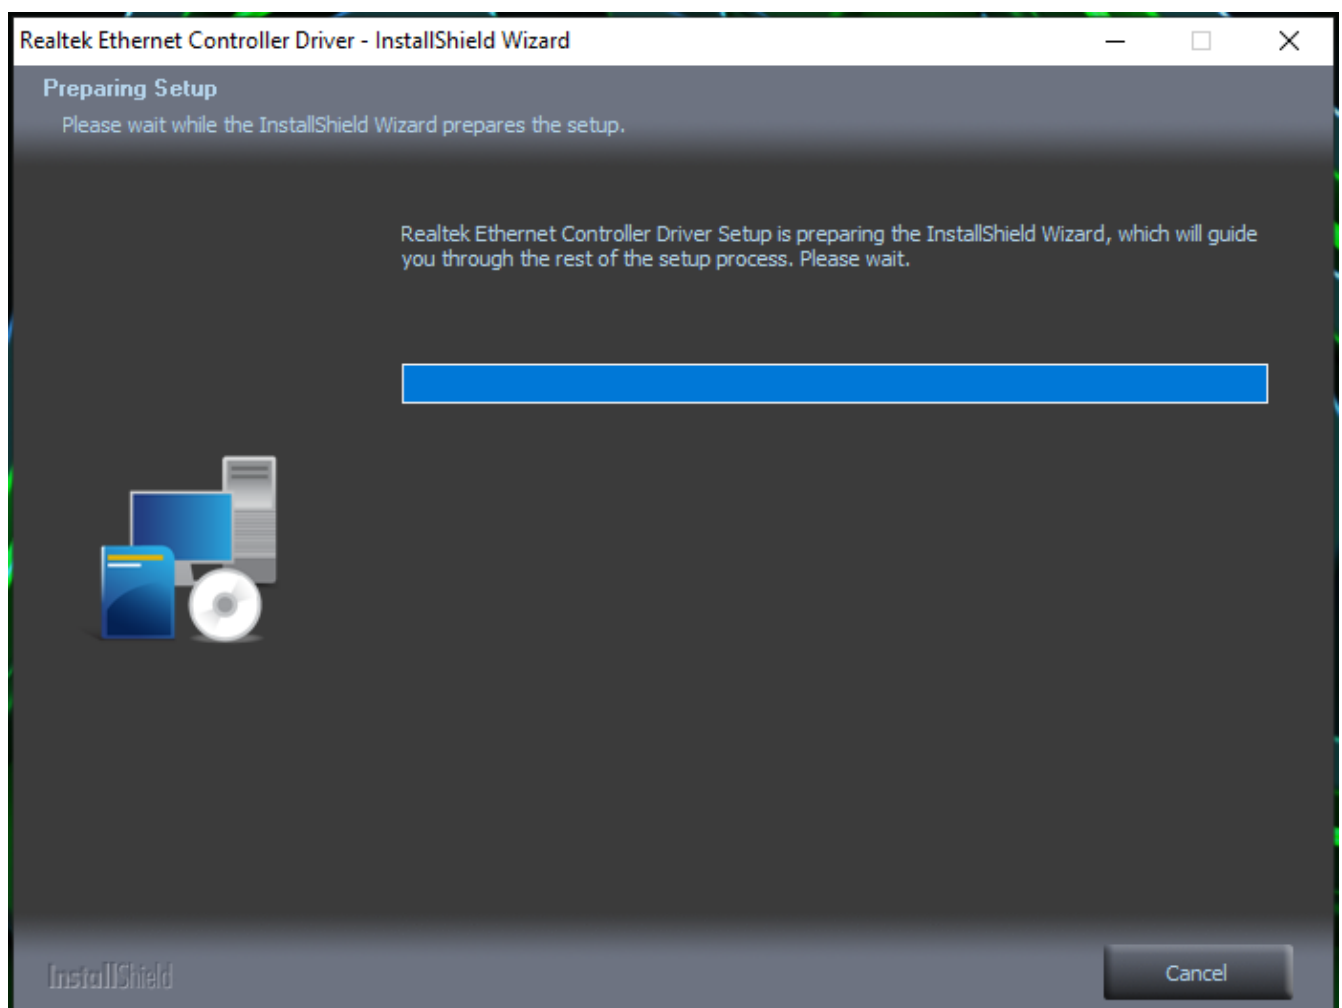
Realtek Ethernet Controller Driver - InstallShield Wizard

Preparing Setup

Please wait while the InstallShield Wizard prepares the setup.

Realtek Ethernet Controller Driver Setup is preparing the InstallShield Wizard, which will guide you through the rest of the setup process. Please wait.

InstallShield

Cancel